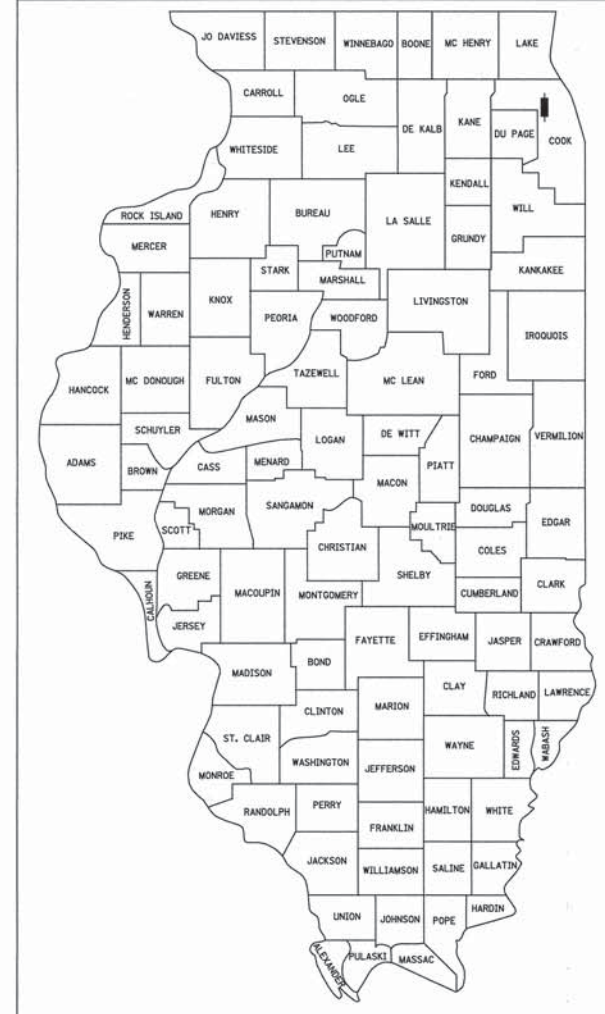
JO DAVIESS
STEVENSON
WINNEBAGO
BOONE
MC HENRY
LAKE
CARROLL
OGLE
DE KALB
KANE
DU PAGE
COOK
WHITESIDE
LEE
KENDALL
WILL
ROCK ISLAND
HENRY
BUREAU
LA SALLE
GRUNDY
MERCER
PUTNAM
STARK
MARSHALL
KANKAKEE
HENDERSON
WARREN
KNOX
PEORIA
WOODFORD
LIVINGSTON
IROQUOIS
TAZEWELL
HANCOCK
MC DONOUGH
FULTON
MC LEAN
FORD
MASON
SCHUYLER
LOGAN
DE WITT
CHAMPAIGN
VERMILION
ADAMS
BROWN
CASS
MENARD
PIATT
MACON
MORGAN
SANGAMON
DOUGLAS
EDGAR
PIKE
SCOTT
MOULTRIE
CHRISTIAN
COLES
GREENE
MACOUPIN
SHELBY
CALHOUN
MONTGOMERY
CUMBERLAND
CLARK
JERSEY
FAYETTE
EFFINGHAM
JASPER
CRAWFORD
MADISON
BOND
CLAY
RICHLAND
LAWRENCE
CLINTON
MARION
ST. CLAIR
WAYNE
EDWARDS
WABASH
WASHINGTON
JEFFERSON
MONROE
RANDOLPH
PERRY
HAMILTON
WHITE
FRANKLIN
JACKSON
WILLIAMSON
SALINE
GALLATIN
UNION
JOHNSON
POPE
HARDIN
ALEXANDER
PULASKI
MASSAC